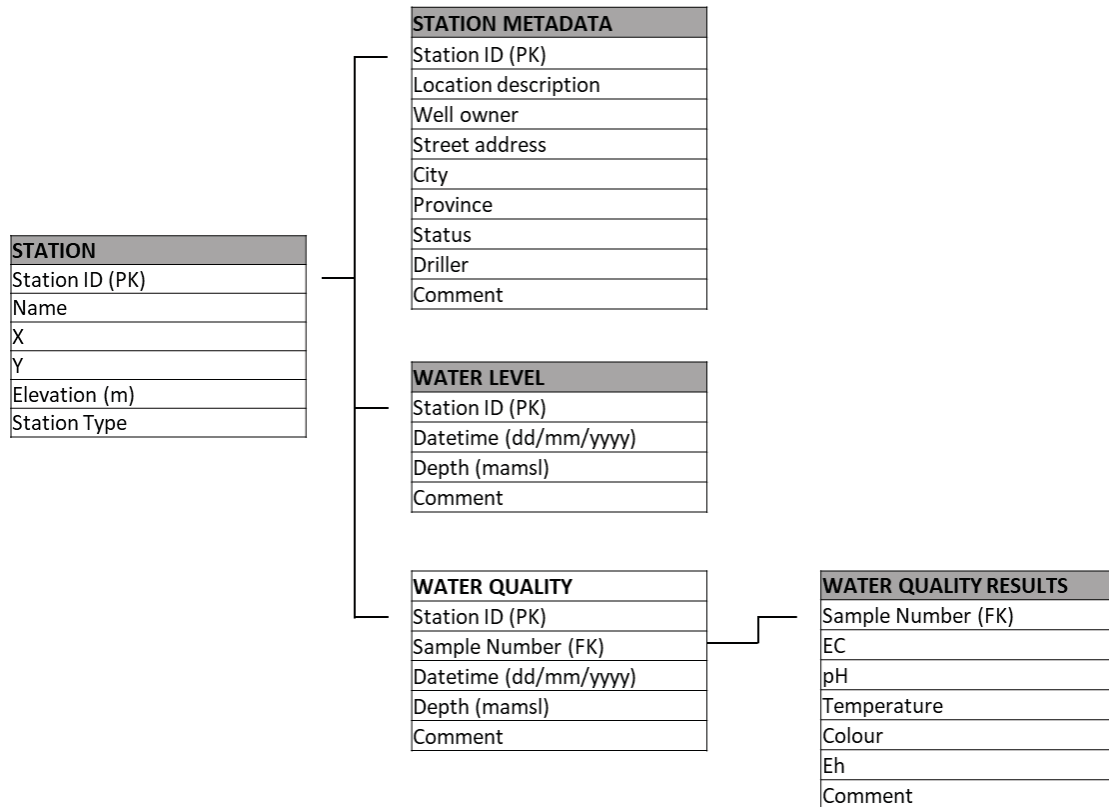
| STATION METADATA |
|---|
| Station ID (PK) |
| Location description |
| Well owner |
| Street address |
| City |
| Province |
| Status |
| Driller |
| Comment |

| STATION |
|---|
| Station ID (PK) |
| Name |
| X |
| Y |
| Elevation (m) |
| Station Type |

| WATER LEVEL |
|---|
| Station ID (PK) |
| Datetime (dd/mm/yyyy) |
| Depth (mamsl) |
| Comment |

| WATER QUALITY |
|---|
| Station ID (PK) |
| Sample Number (FK) |
| Datetime (dd/mm/yyyy) |
| Depth (mamsl) |
| Comment |

| WATER QUALITY RESULTS |
|---|
| Sample Number (FK) |
| EC |
| pH |
| Temperature |
| Colour |
| Eh |
| Comment |